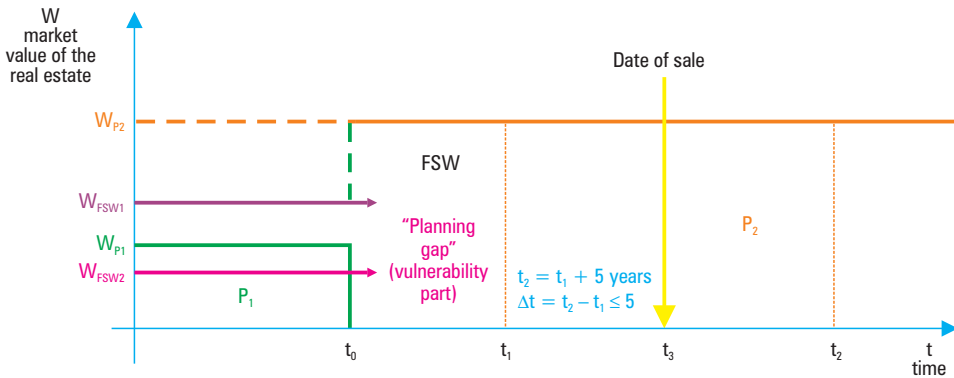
W
market value of the real estate

Date of sale

$W_{P2}$

FSW

$W_{FSW1}$

“Planning gap” (vulnerability part)

$P_2$

$W_{P1}$

$W_{FSW2}$

$t_2 = t_1 + 5$ years
$\Delta t = t_2 - t_1 \leq 5$

$P_1$

$t_0$ $t_1$ $t_3$ $t_2$ t time